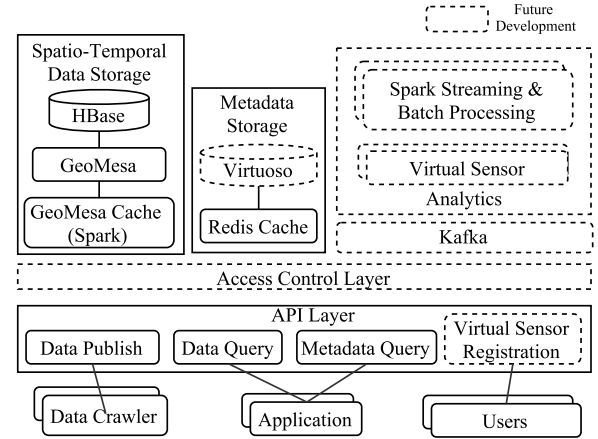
Future Development

Spatio-Temporal Data Storage

HBase

GeoMesa

GeoMesa Cache (Spark)

Metadata Storage

Virtuoso

Redis Cache

Spark Streaming & Batch Processing

Virtual Sensor

Analytics

Kafka

Access Control Layer

API Layer

Data Publish

Data Query

Metadata Query

Virtual Sensor Registration

Data Crawler

Application

Users